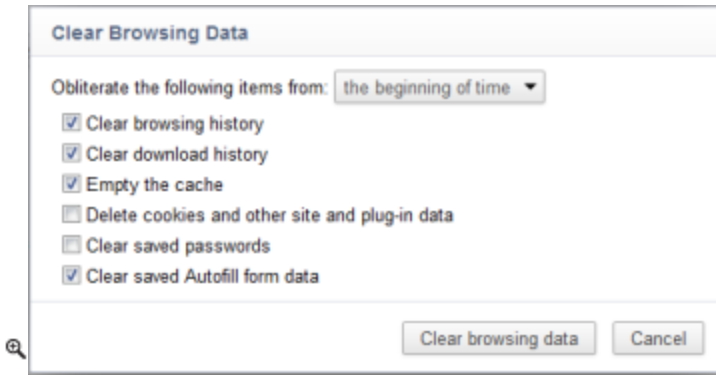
Clear Browsing Data

Obliterate the following items from: the beginning of time

Clear browsing history

Clear download history

Empty the cache

Delete cookies and other site and plug-in data

Clear saved passwords

Clear saved Autofill form data

Clear browsing data

Cancel